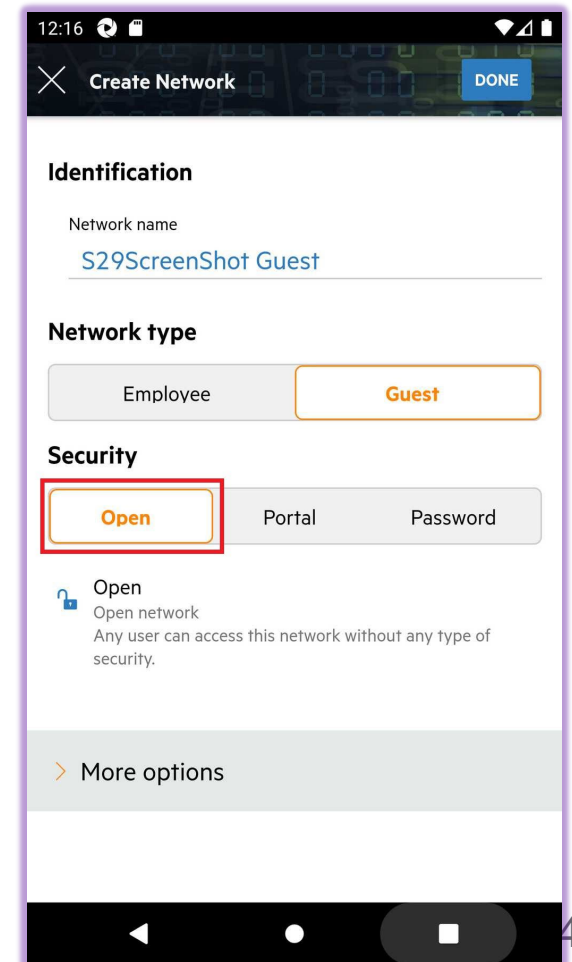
12:16

Create Network

DONE

Identification

Network name

S29ScreenShot Guest

Network type

Employee

Guest

Security

Open

Portal

Password

Open

Open network

Any user can access this network without any type of security.

More options